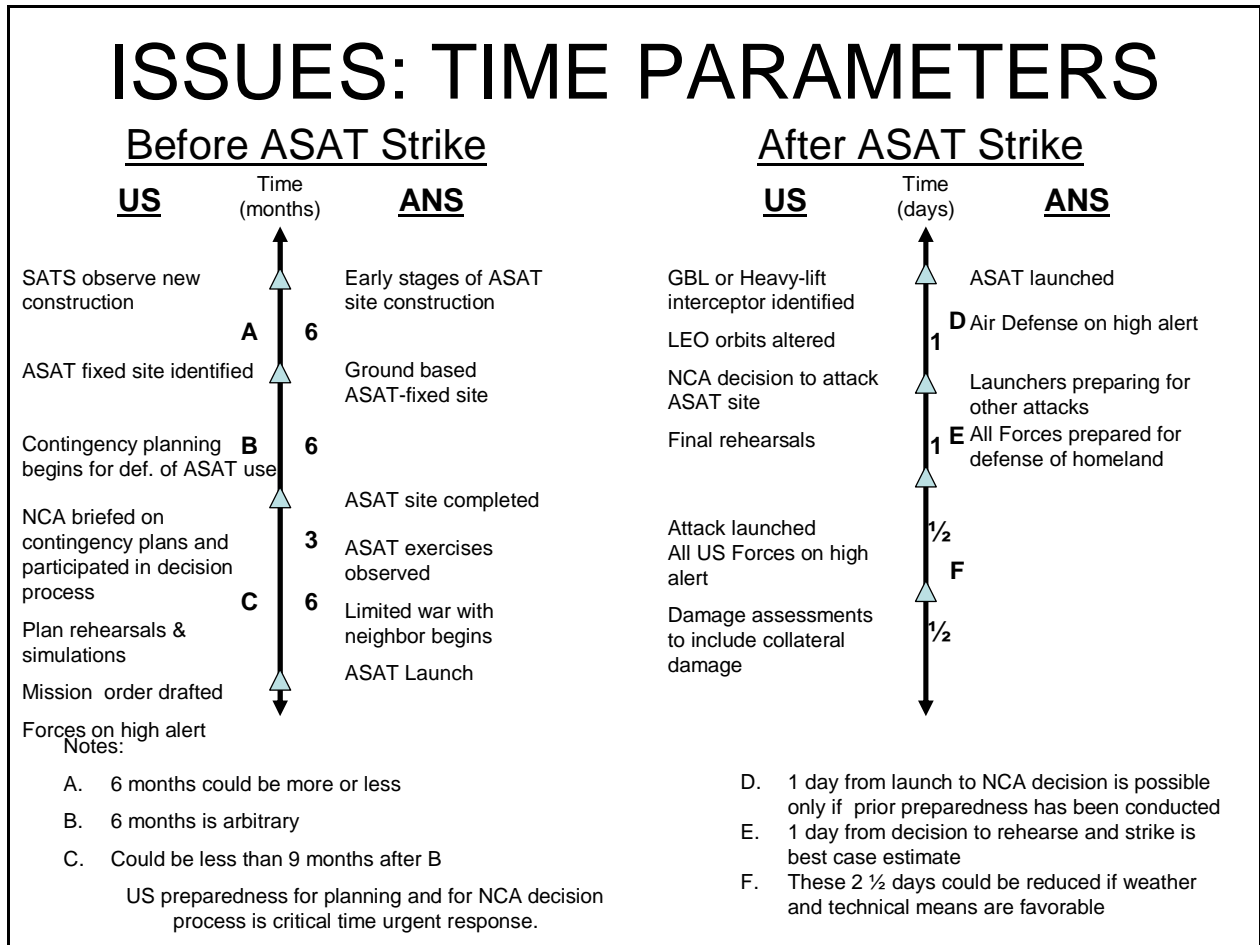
ISSUES: TIME PARAMETERS

Before ASAT Strike

US

Time (months)

ANS

SATS observe new construction

Early stages of ASAT site construction

A 6

ASAT fixed site identified

Ground based ASAT-fixed site

Contingency planning begins for def. of ASAT use

B 6

ASAT site completed

NCA briefed on contingency plans and participated in decision process

3

ASAT exercises observed

C 6

Limited war with neighbor begins

Plan rehearsals & simulations

ASAT Launch

Mission order drafted

Forces on high alert

After ASAT Strike

US

Time (days)

ANS

GBL or Heavy-lift interceptor identified

ASAT launched

LEO orbits altered

D Air Defense on high alert

1

NCA decision to attack ASAT site

Launchers preparing for other attacks

Final rehearsals

1 E All Forces prepared for defense of homeland

Attack launched
All US Forces on high alert

½

F

Damage assessments to include collateral damage

½

Notes:

A. 6 months could be more or less

B. 6 months is arbitrary

C. Could be less than 9 months after B

US preparedness for planning and for NCA decision process is critical time urgent response.

D. 1 day from launch to NCA decision is possible only if prior preparedness has been conducted

E. 1 day from decision to rehearse and strike is best case estimate

F. These 2 ½ days could be reduced if weather and technical means are favorable